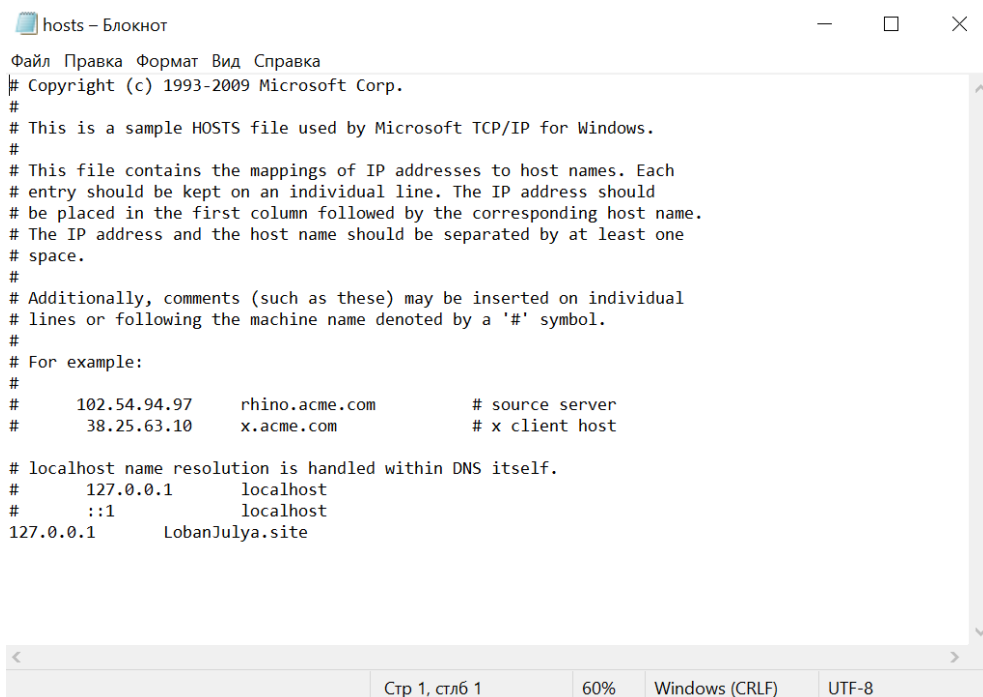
hosts – Блокнот

Файл Правка Формат Вид Справка

# Copyright (c) 1993-2009 Microsoft Corp.
#
# This is a sample HOSTS file used by Microsoft TCP/IP for Windows.
#
# This file contains the mappings of IP addresses to host names. Each
# entry should be kept on an individual line. The IP address should
# be placed in the first column followed by the corresponding host name.
# The IP address and the host name should be separated by at least one
# space.
#
# Additionally, comments (such as these) may be inserted on individual
# lines or following the machine name denoted by a '#' symbol.
#
# For example:
#
#      102.54.94.97     rhino.acme.com          # source server
#       38.25.63.10     x.acme.com              # x client host

# localhost name resolution is handled within DNS itself.
#       127.0.0.1       localhost
#       ::1             localhost
127.0.0.1       LobanJulya.site

Стр 1, стлб 1    60%    Windows (CRLF)    UTF-8